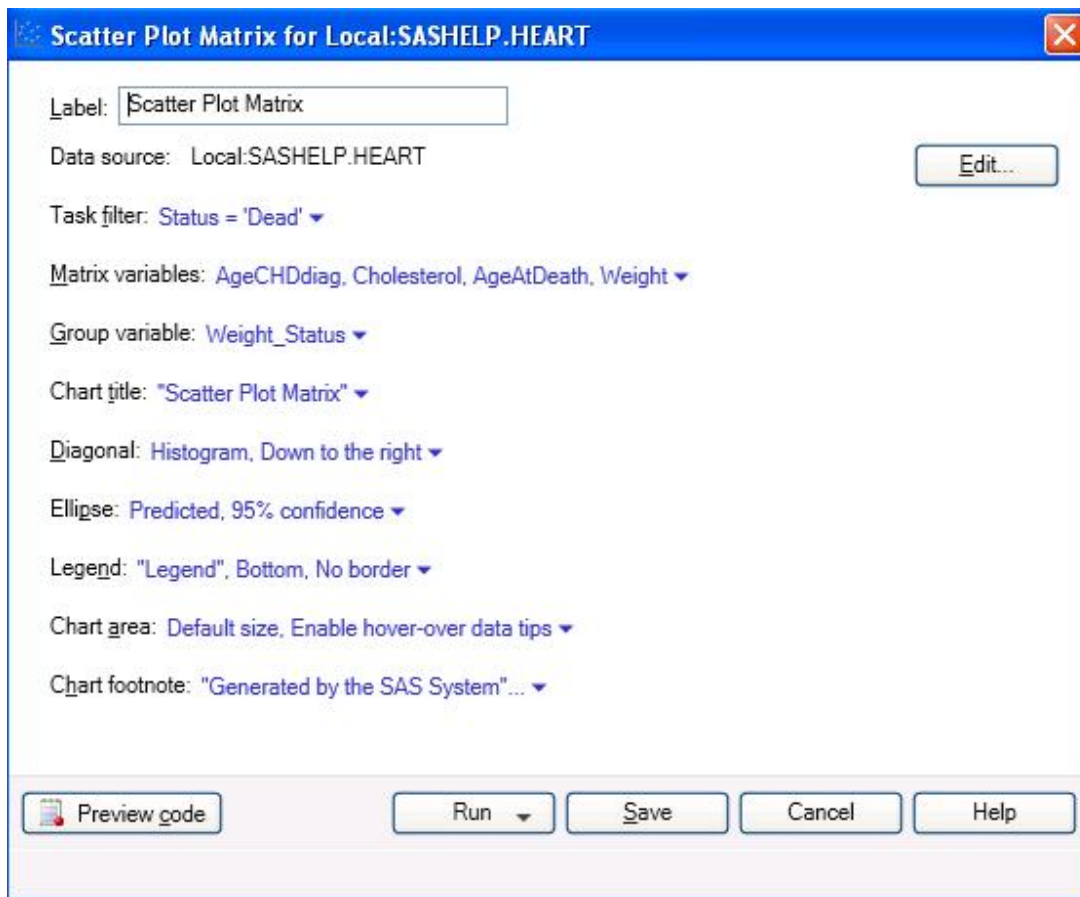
Scatter Plot Matrix for Local:SASHELP.HEART

Label: Scatter Plot Matrix

Data source: Local:SASHELP.HEART

Edit...

Task filter: Status = 'Dead'

Matrix variables: AgeCHDdiag, Cholesterol, AgeAtDeath, Weight

Group variable: Weight_Status

Chart title: "Scatter Plot Matrix"

Diagonal: Histogram, Down to the right

Ellipse: Predicted, 95% confidence

Legend: "Legend", Bottom, No border

Chart area: Default size, Enable hover-over data tips

Chart footnote: "Generated by the SAS System"...

Preview code

Run

Save

Cancel

Help